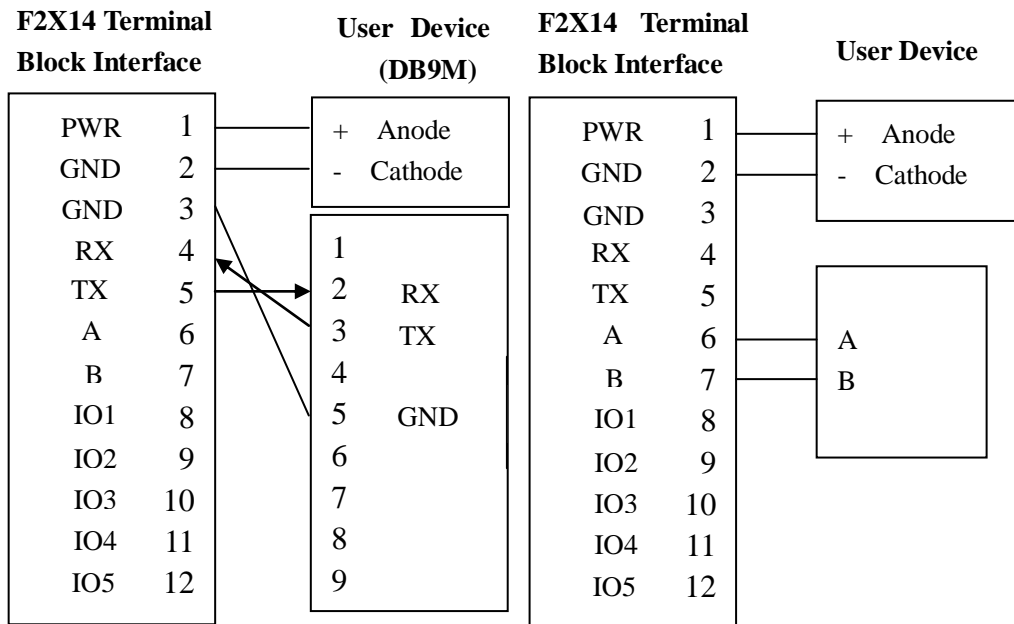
F2X14 Terminal Block Interface

| PWR | 1 |
|---|---|
| GND | 2 |
| GND | 3 |
| RX | 4 |
| TX | 5 |
| A | 6 |
| B | 7 |
| IO1 | 8 |
| IO2 | 9 |
| IO3 | 10 |
| IO4 | 11 |
| IO5 | 12 |

User Device (DB9M)

+ Anode
- Cathode

| 1 | |
|---|---|
| 2 | RX |
| 3 | TX |
| 4 | |
| 5 | GND |
| 6 | |
| 7 | |
| 8 | |
| 9 | |

F2X14 Terminal Block Interface

| PWR | 1 |
|---|---|
| GND | 2 |
| GND | 3 |
| RX | 4 |
| TX | 5 |
| A | 6 |
| B | 7 |
| IO1 | 8 |
| IO2 | 9 |
| IO3 | 10 |
| IO4 | 11 |
| IO5 | 12 |

User Device

+ Anode
- Cathode

A
B